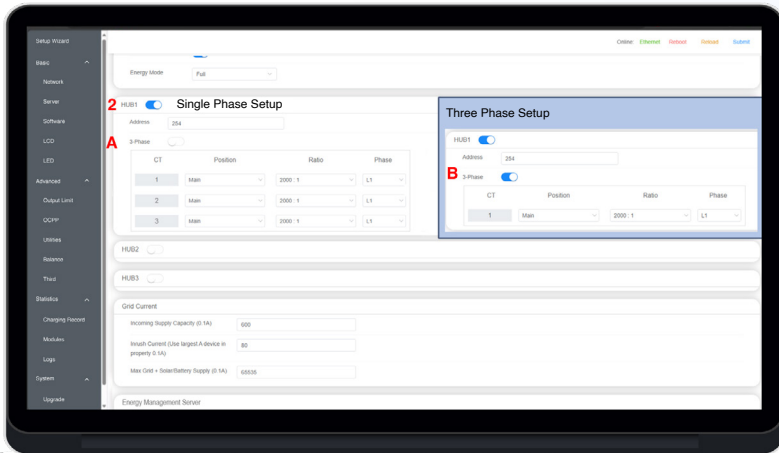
Setup Wizard

Basic

Network

Server

Software

LCD

LED

Advanced

Output Limit

OCPP

Utilities

Balance

Third

Statistics

Charging Record

Modules

Logs

System

Upgrade

Online: Ethernet Reboot Reload Submit

Energy Mode Full

2 HUB1 Single Phase Setup

Address 254

A 3-Phase

| CT | Position | Ratio | Phase |
|---|---|---|---|
| 1 | Main | 2000 : 1 | L1 |
| 2 | Main | 2000 : 1 | L1 |
| 3 | Main | 2000 : 1 | L1 |

Three Phase Setup

HUB1

Address 254

B 3-Phase

| CT | Position | Ratio | Phase |
|---|---|---|---|
| 1 | Main | 2000 : 1 | L1 |

HUB2

HUB3

Grid Current

Incoming Supply Capacity (0.1A) 600

Inrush Current (Use largest A device in properly 0.1A) 80

Max Grid + Solar/Battery Supply (0.1A) 65535

Energy Management Server